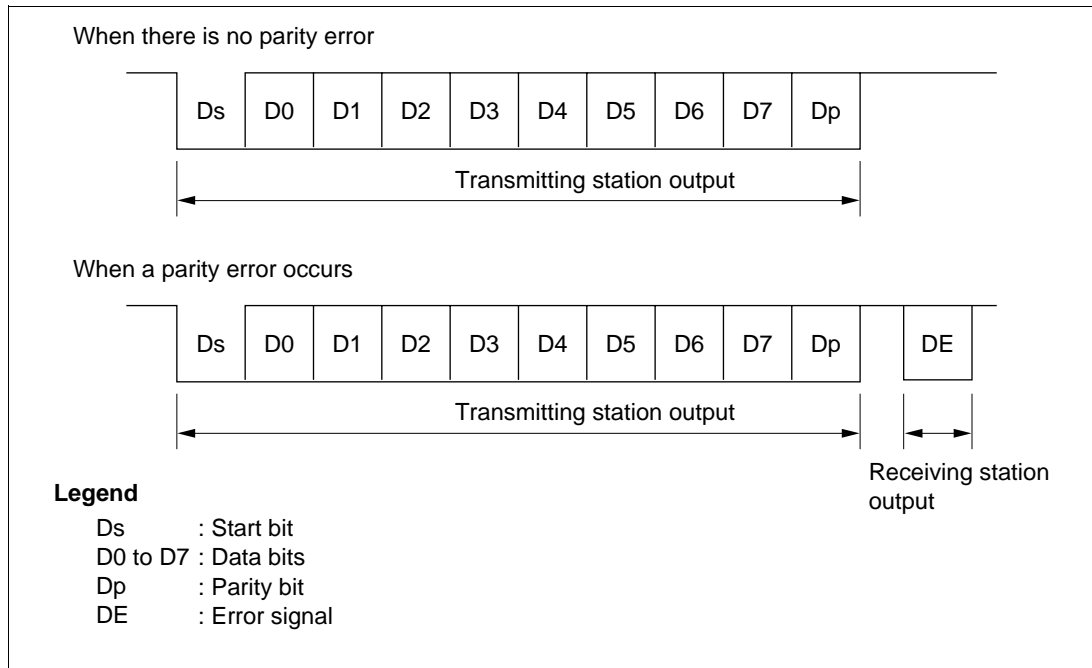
When there is no parity error

Ds D0 D1 D2 D3 D4 D5 D6 D7 Dp

Transmitting station output

When a parity error occurs

Ds D0 D1 D2 D3 D4 D5 D6 D7 Dp DE

Transmitting station output

Receiving station output

**Legend**

Ds : Start bit
D0 to D7 : Data bits
Dp : Parity bit
DE : Error signal